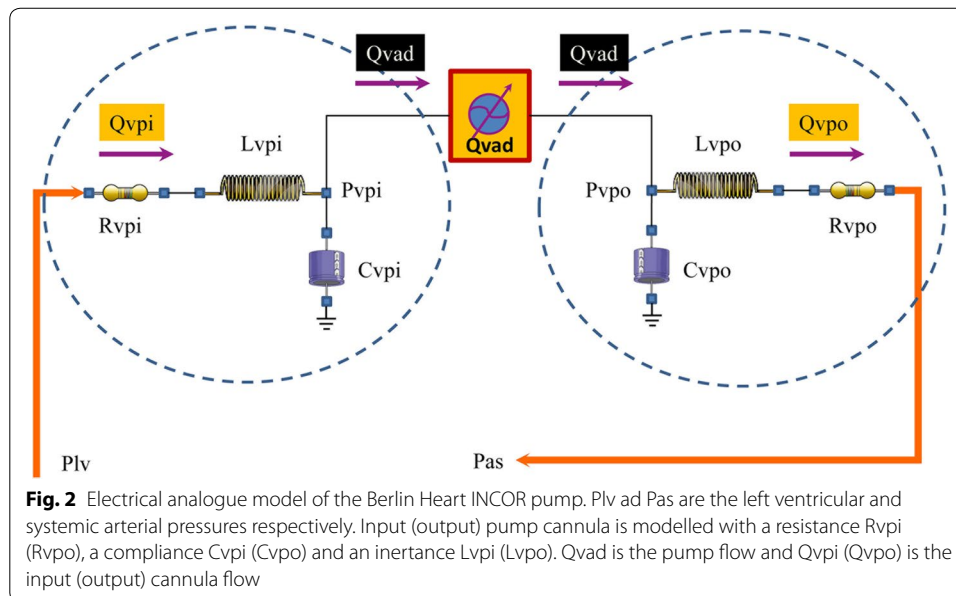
Qvad

Qvad

Qvpi

Lvpi

Qvad

Lvpo

Qvpo

Pvpi

Pvpo

Rvpi

Rvpo

Cvpi

Cvpo

Plv

Pas

**Fig. 2** Electrical analogue model of the Berlin Heart INCOR pump. Plv ad Pas are the left ventricular and systemic arterial pressures respectively. Input (output) pump cannula is modelled with a resistance Rvpi (Rvpo), a compliance Cvpi (Cvpo) and an inertance Lvpi (Lvpo). Qvad is the pump flow and Qvpi (Qvpo) is the input (output) cannula flow